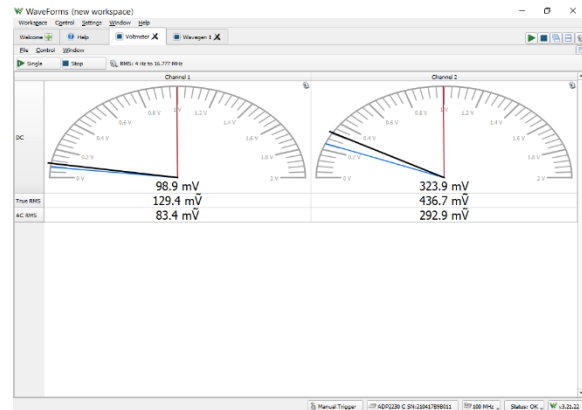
WaveForms (new workspace)

Workspace Control Settings Window Help

Welcome Help Voltmeter Wavegen 1

File Control Window

Single Stop RMS: 4 Hz to 16.777 MHz

Channel 1

Channel 2

DC

0 V 0.2 V 0.4 V 0.6 V 0.8 V 1V 1.2 V 1.4 V 1.6 V 1.8 V 2 V

98.9 mV

0 V 0.2 V 0.4 V 0.6 V 0.8 V 1V 1.2 V 1.4 V 1.6 V 1.8 V 2 V

323.9 mV

True RMS

129.4 mV

436.7 mV

AC RMS

83.4 mV

292.9 mV

Manual Trigger ADP2230 C SN:210417B9B011 100 MHz Status: OK v3.21.22